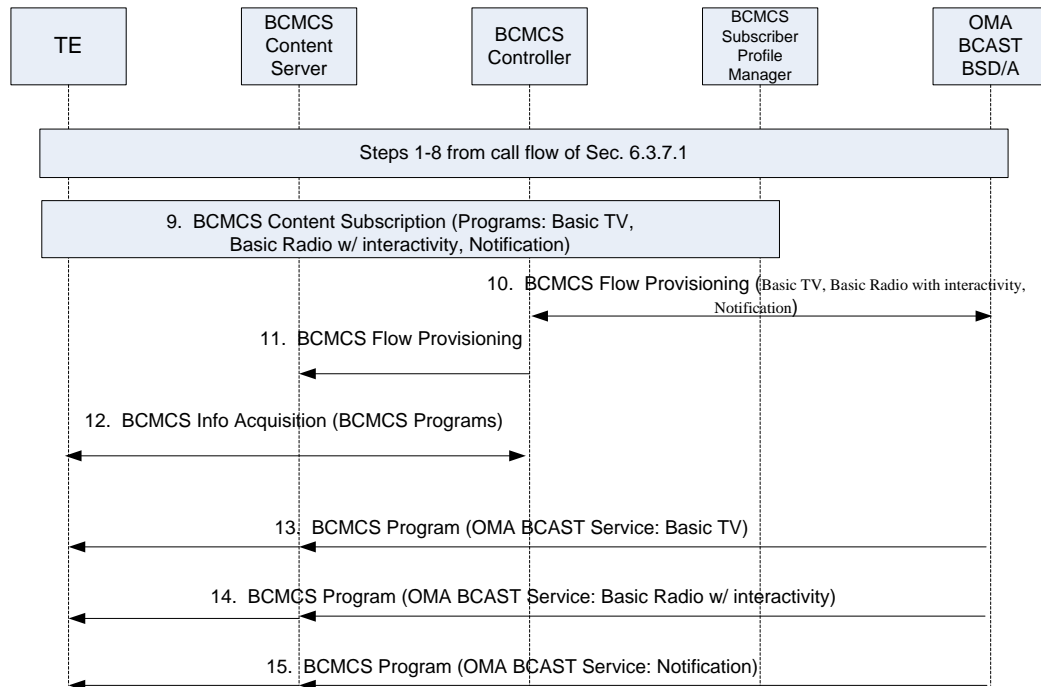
TE

BCMCS Content Server

BCMCS Controller

BCMCS Subscriber Profile Manager

OMA BCAST BSD/A

Steps 1-8 from call flow of Sec. 6.3.7.1

9. BCMCS Content Subscription (Programs: Basic TV, Basic Radio w/ interactivity, Notification)

10. BCMCS Flow Provisioning (Basic TV, Basic Radio with interactivity, Notification)

11. BCMCS Flow Provisioning

12. BCMCS Info Acquisition (BCMCS Programs)

13. BCMCS Program (OMA BCAST Service: Basic TV)

14. BCMCS Program (OMA BCAST Service: Basic Radio w/ interactivity)

15. BCMCS Program (OMA BCAST Service: Notification)